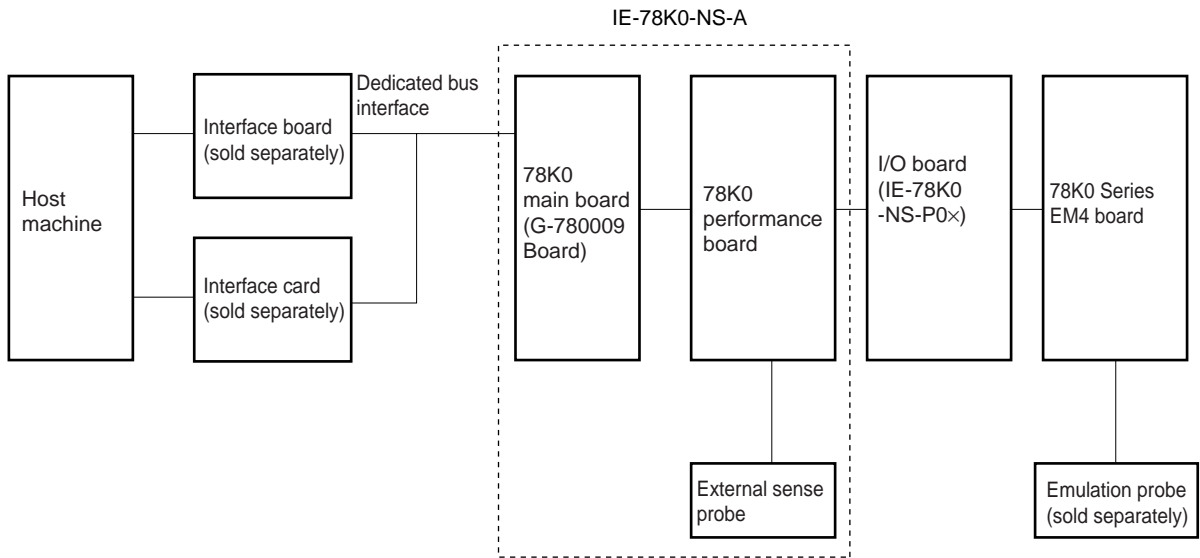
IE-78K0-NS-A

Host machine

Interface board (sold separately)

Interface card (sold separately)

Dedicated bus interface

78K0 main board (G-780009 Board)

78K0 performance board

External sense probe

I/O board (IE-78K0 -NS-P0×)

78K0 Series EM4 board

Emulation probe (sold separately)